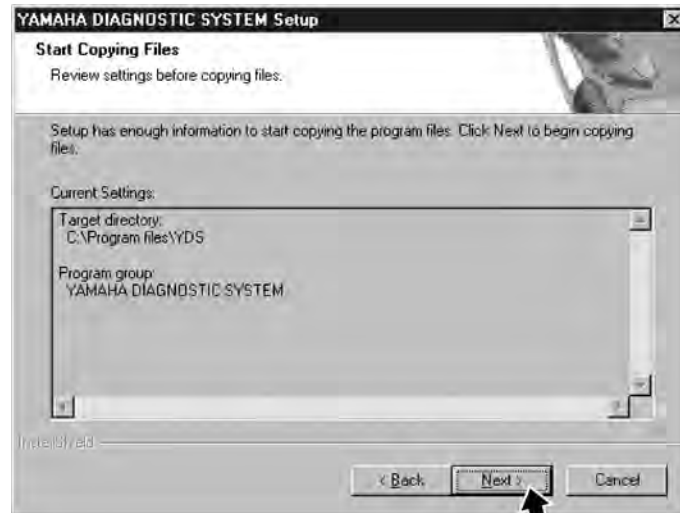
YAMAHA DIAGNOSTIC SYSTEM Setup

Start Copying Files

Review settings before copying files.

Setup has enough information to start copying the program files. Click Next to begin copying files.

Current Settings:

Target directory:
C:\Program files\YDS

Program group:
YAMAHA DIAGNOSTIC SYSTEM

InstallShield

< Back

Next >

Cancel